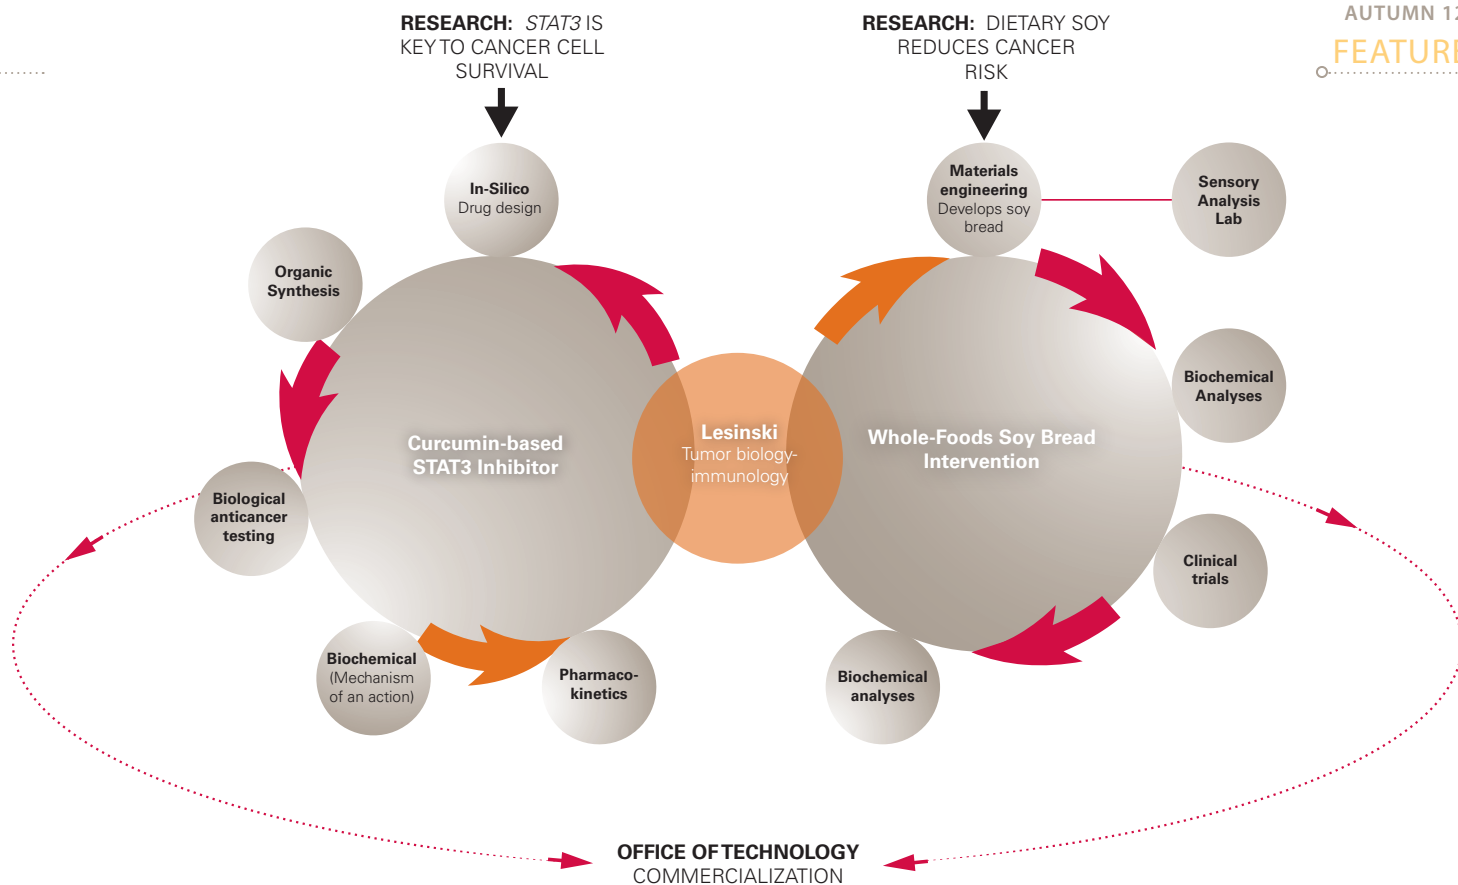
AUTUMN 1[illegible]

FEATUR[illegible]

RESEARCH: STAT3 IS KEY TO CANCER CELL SURVIVAL

RESEARCH: DIETARY SOY REDUCES CANCER RISK

In-Silico
Drug design

Organic Synthesis

Curcumin-based STAT3 Inhibitor

Biological anticancer testing

Biochemical
(Mechanism of an action)

Pharmacokinetics

Lesinski
Tumor biology-immunology

Materials engineering
Develops soy bread

Sensory Analysis Lab

Whole-Foods Soy Bread Intervention

Biochemical Analyses

Clinical trials

Biochemical analyses

OFFICE OF TECHNOLOGY COMMERCIALIZATION